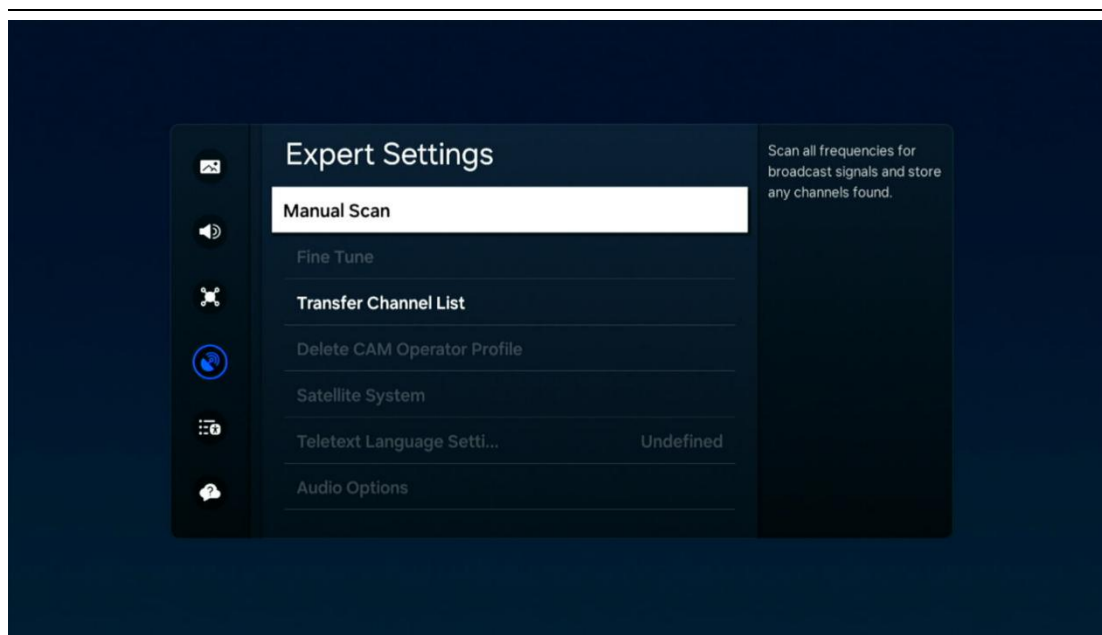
Expert Settings

Manual Scan

Fine Tune

Transfer Channel List

Delete CAM Operator Profile

Satellite System

Teletext Language Setti... Undefined

Audio Options

Scan all frequencies for broadcast signals and store any channels found.